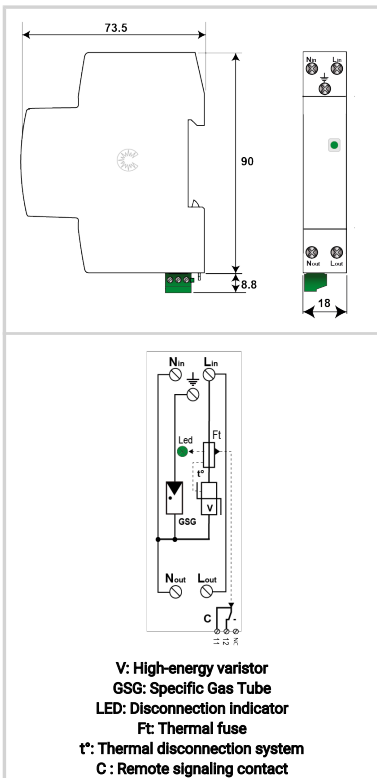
73.5

90

8.8

$N_{in}$ $L_{in}$

$N_{out}$ $L_{out}$

18

$N_{in}$ $L_{in}$

Led

Ft

t°

V

GSG

$N_{out}$ $L_{out}$

C

11 12 14

V: High-energy varistor
GSG: Specific Gas Tube
LED: Disconnection indicator
Ft: Thermal fuse
t°: Thermal disconnection system
C : Remote signaling contact